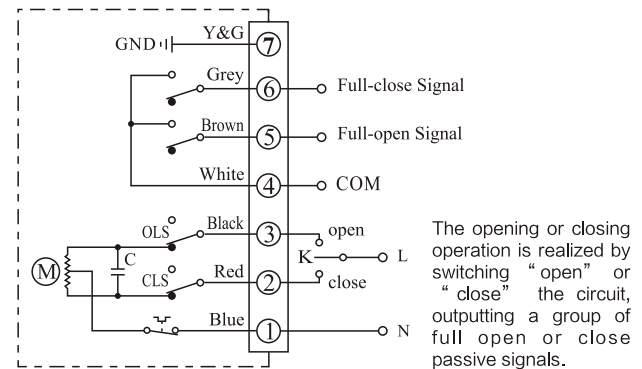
Y&G
GND
7
Grey
6
Full-close Signal
Brown
5
Full-open Signal
White
4
COM
OLS
Black
3
open
C
M
K
L
CLS
Red
2
close
Blue
1
N

The opening or closing operation is realized by switching “open” or “close” the circuit, outputting a group of full open or close passive signals.